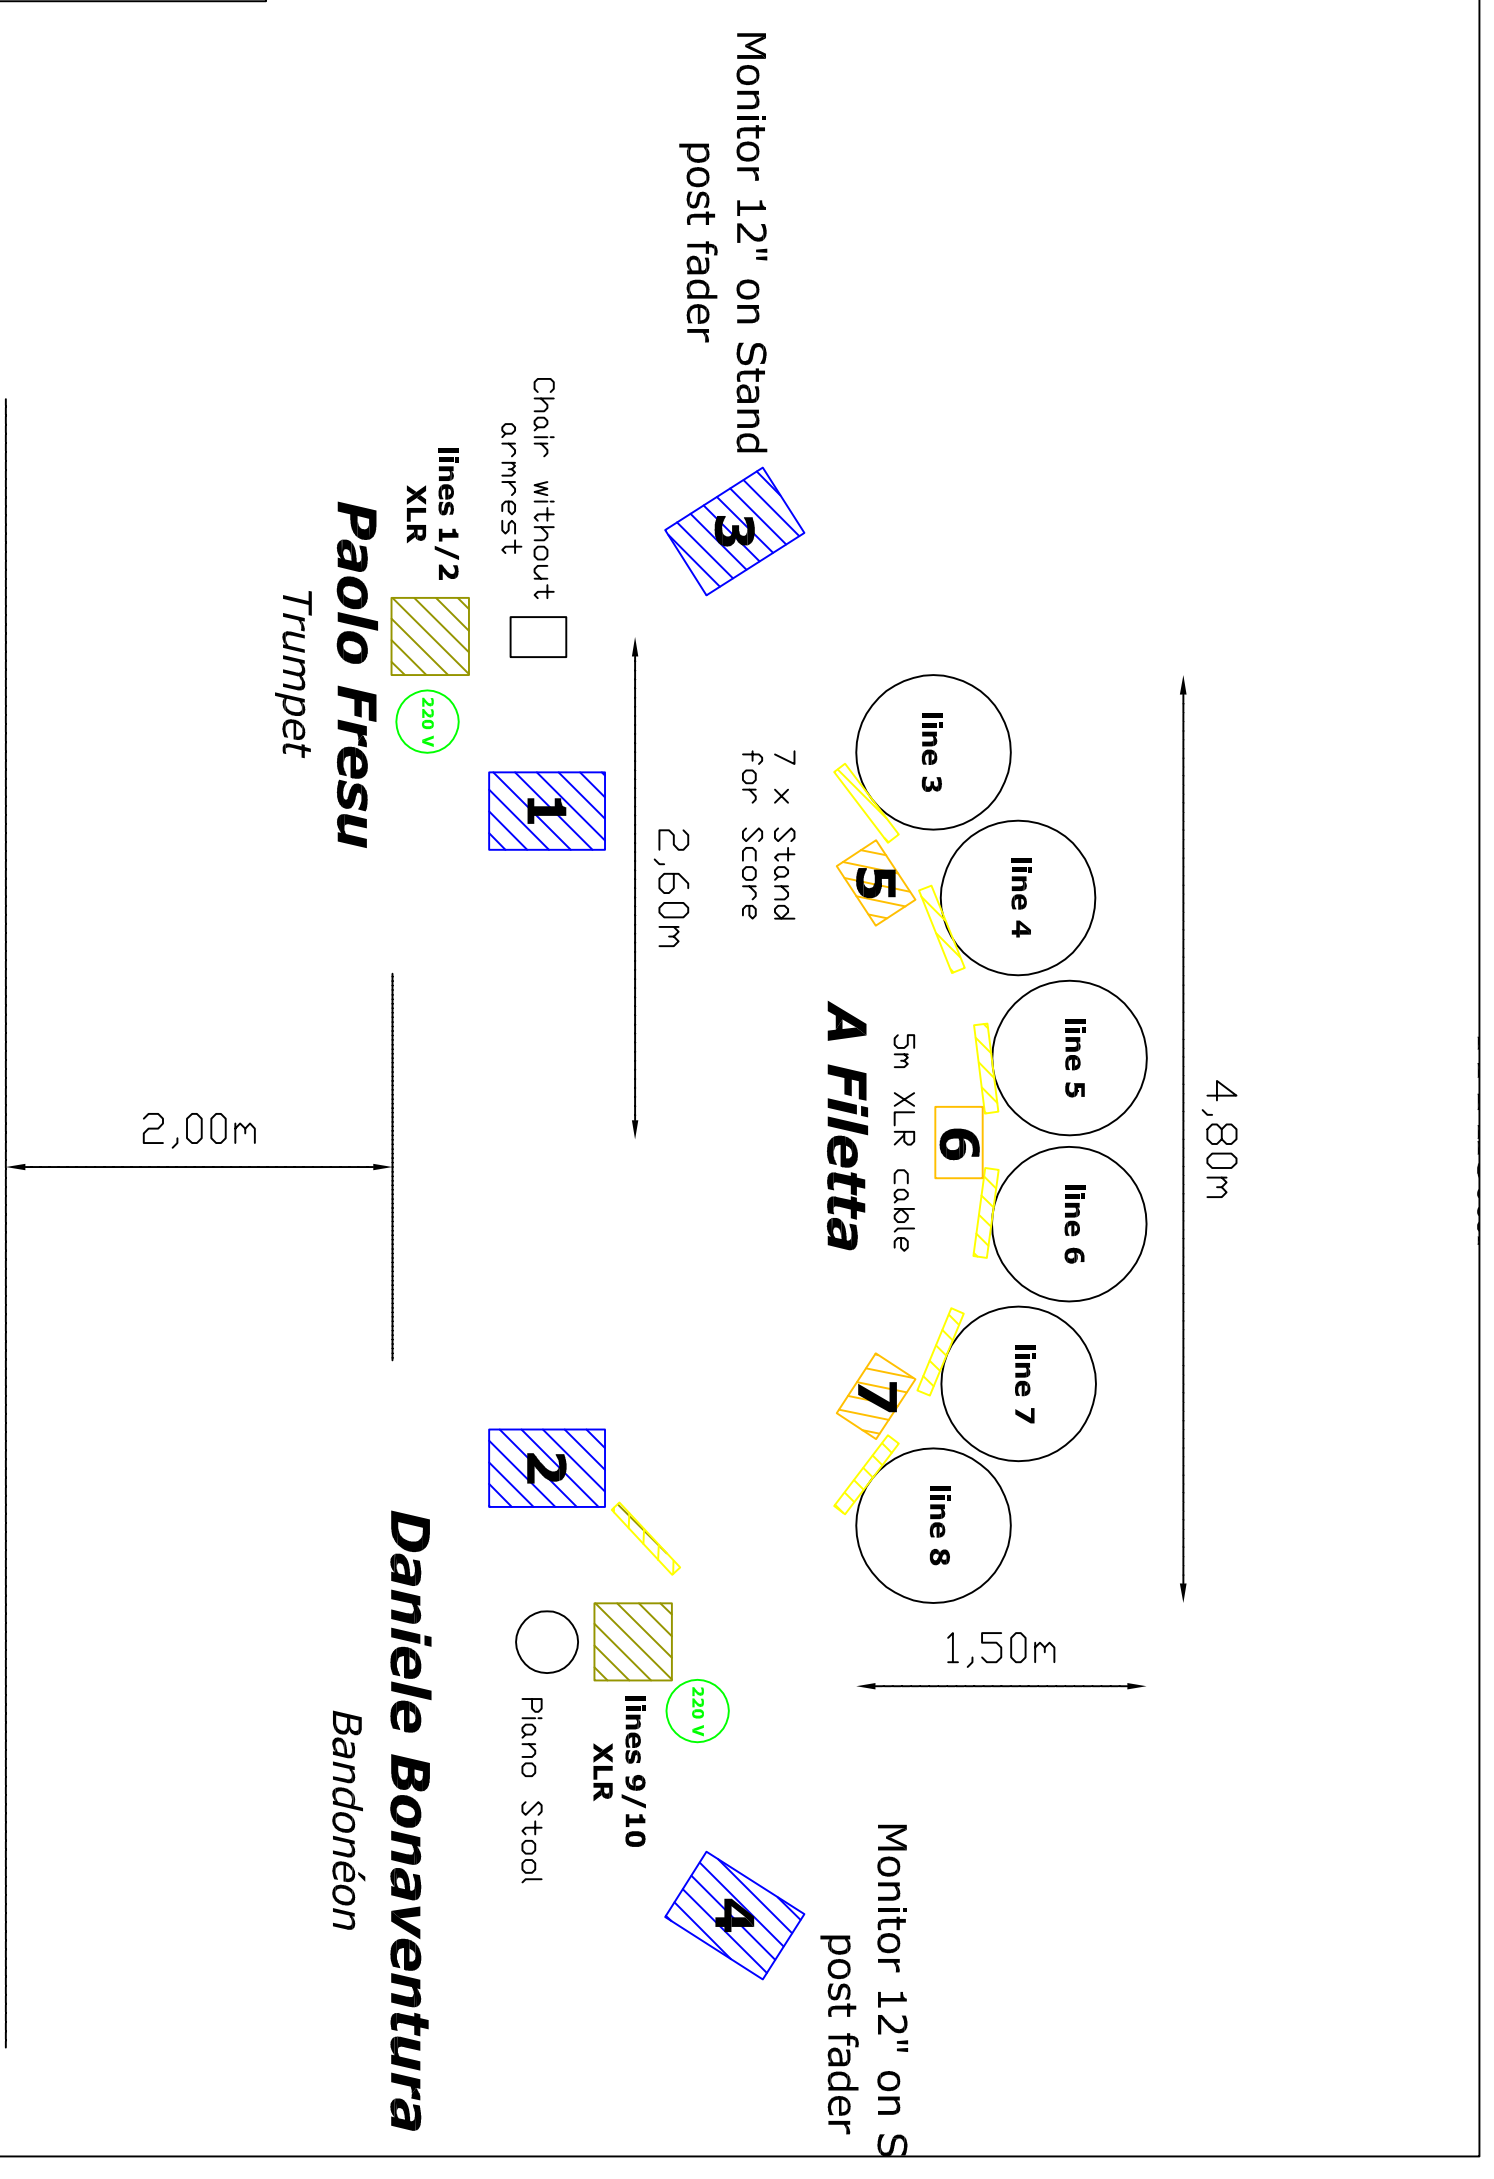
Monitor 12" on Stand
post fader

3

Chair without armrest

lines 1/2
XLR

Paolo Fresu
Trumpet

220 V

1

7 x Stand for Score

2,60m

line 3

5

line 4

A Filetta

5m XLR cable

line 5

6

line 6

4,80m

line 7

7

line 8

2,00m

2

Daniele Bonaventura
Bandonéon

Piano Stool

lines 9/10
XLR

220 V

1,50m

4

Monitor 12" on S
post fader